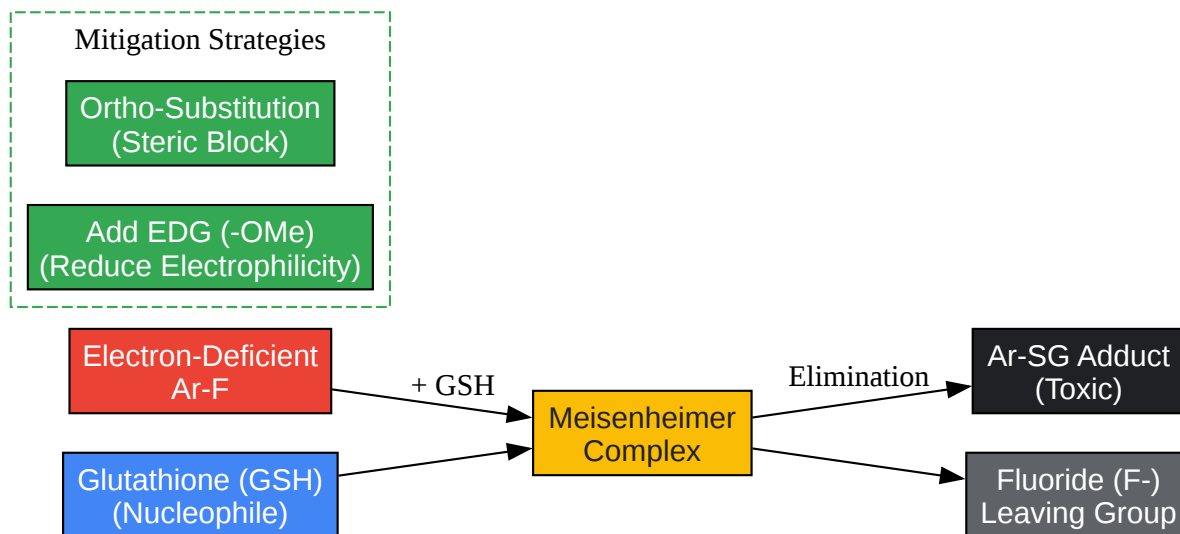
Mitigation Strategies

Ortho-Substitution
(Steric Block)

Add EDG (-OMe)
(Reduce Electrophilicity)

Electron-Deficient
Ar-F

+ GSH

Glutathione (GSH)
(Nucleophile)

Meisenheimer
Complex

Elimination

Ar-SG Adduct
(Toxic)

Fluoride (F-)
Leaving Group